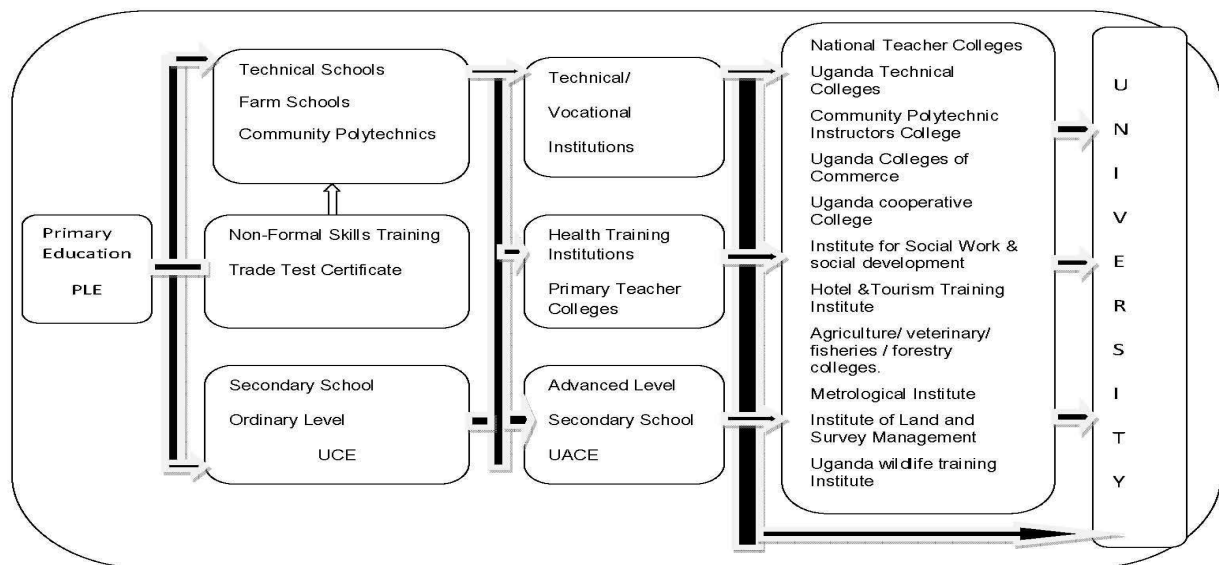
Primary Education

PLE

Technical Schools

Farm Schools

Community Polytechnics

Non-Formal Skills Training

Trade Test Certificate

Secondary School

Ordinary Level

UCE

Technical/

Vocational

Institutions

Health Training Institutions

Primary Teacher Colleges

Advanced Level

Secondary School

UACE

National Teacher Colleges

Uganda Technical Colleges

Community Polytechnic Instructors College

Uganda Colleges of Commerce

Uganda cooperative College

Institute for Social Work & social development

Hotel &Tourism Training Institute

Agriculture/ veterinary/ fisheries / forestry colleges.

Metrological Institute

Institute of Land and Survey Management

Uganda wildlife training Institute

U
N
I
V
E
R
S
I
T
Y